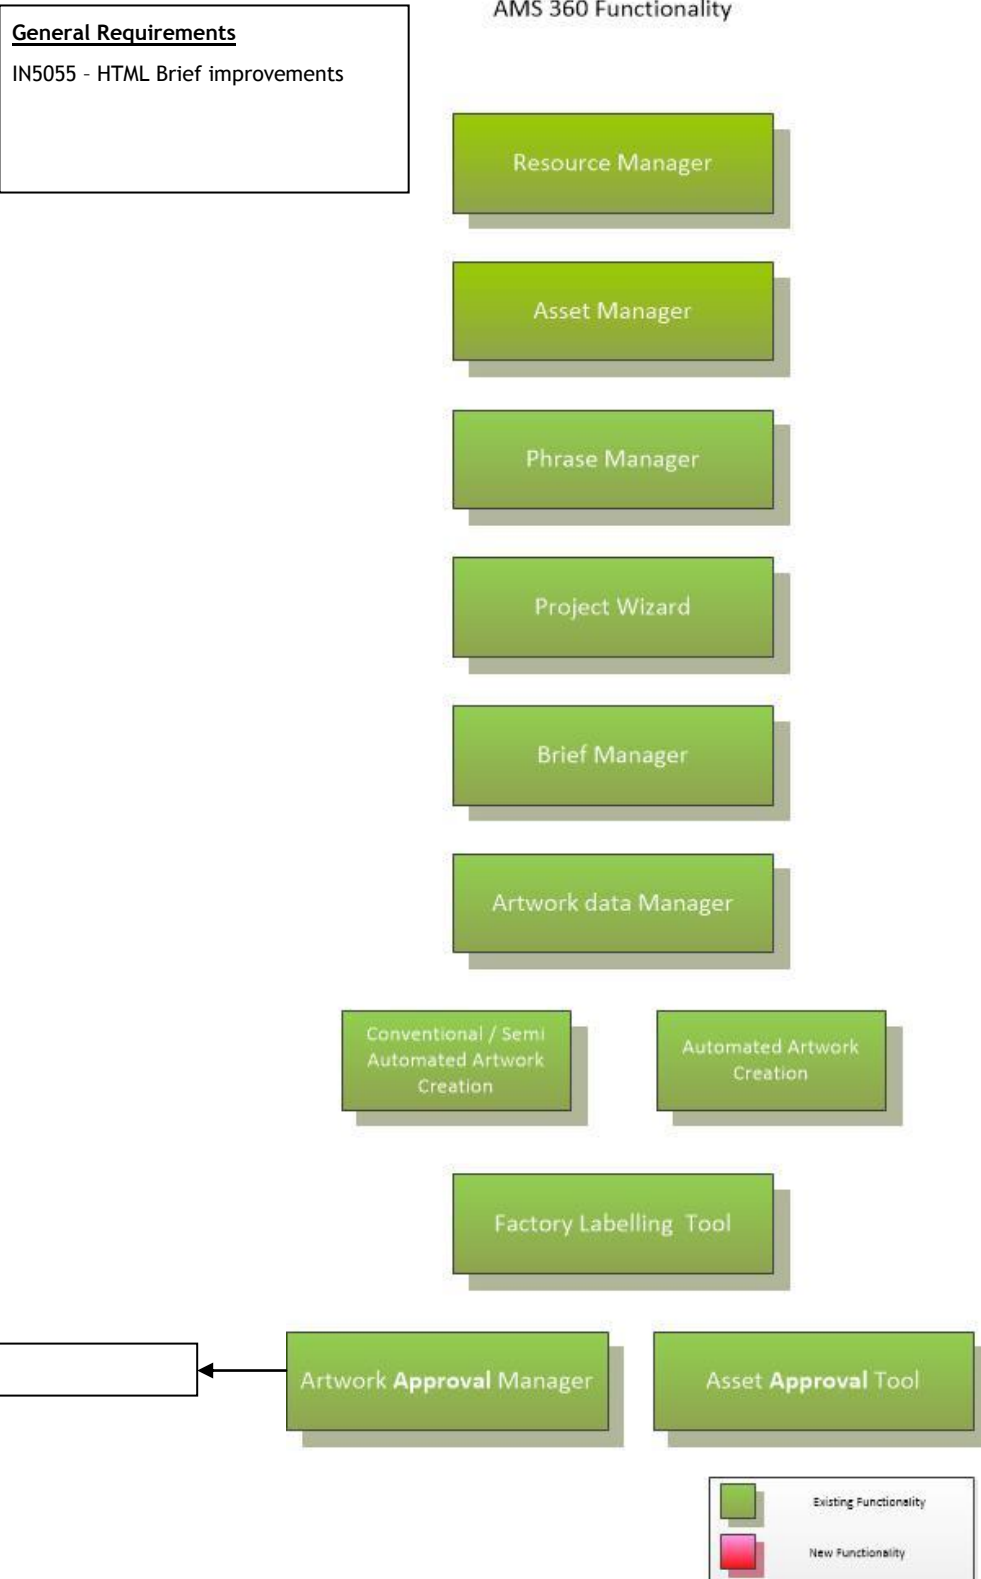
General Requirements

IN5055 – HTML Brief improvements

AMS 360 Functionality

Resource Manager

Asset Manager

Phrase Manager

Project Wizard

Brief Manager

Artwork data Manager

Conventional / Semi Automated Artwork Creation

Automated Artwork Creation

Factory Labelling Tool

Artwork Approval Manager

Asset Approval Tool

Existing Functionality

New Functionality